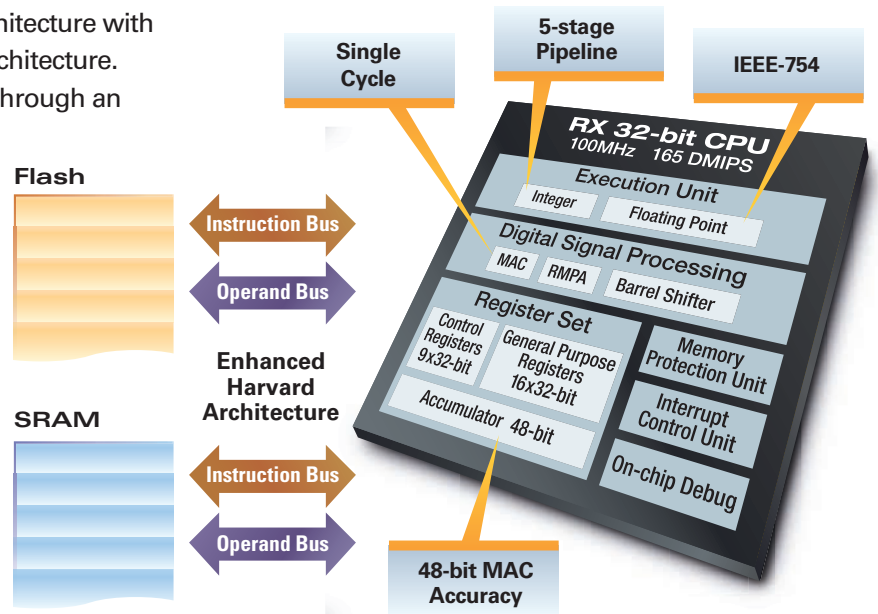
itecture with
chitecture.
hrough an

Flash

Instruction Bus

Operand Bus

Enhanced Harvard Architecture

SRAM

Instruction Bus

Operand Bus

Single Cycle

5-stage Pipeline

IEEE-754

RX 32-bit CPU
100MHz 165 DMIPS

Execution Unit
Integer
Floating Point

Digital Signal Processing
MAC
RMPA
Barrel Shifter

Register Set
Control Registers 9x32-bit
General Purpose Registers 16x32-bit
Accumulator 48-bit

Memory Protection Unit

Interrupt Control Unit

On-chip Debug

48-bit MAC Accuracy